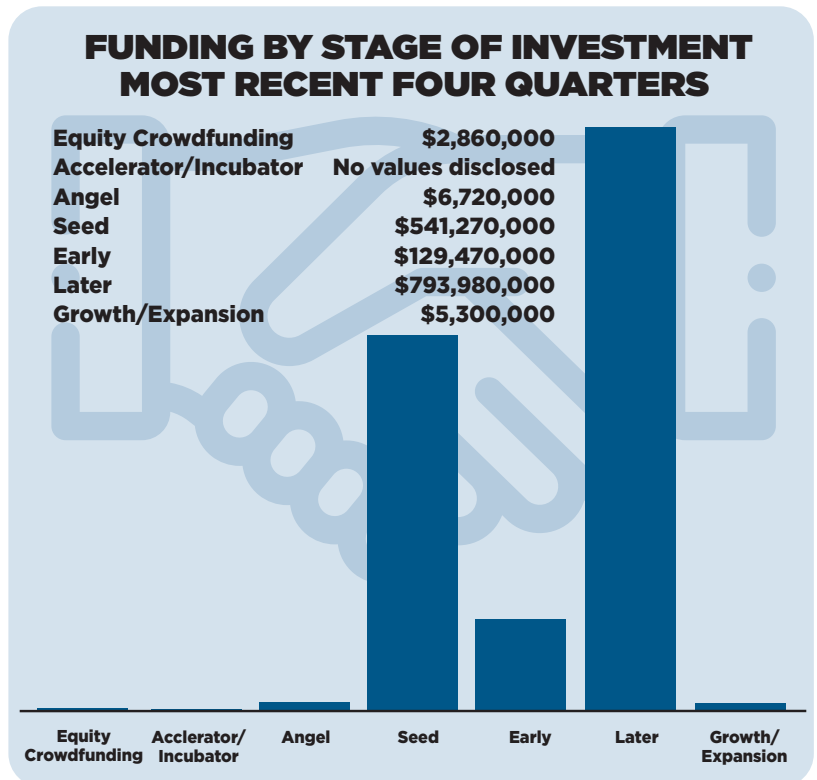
FUNDING BY STAGE OF INVESTMENT
MOST RECENT FOUR QUARTERS

| | |
|---|---|
| Equity Crowdfunding | $2,860,000 |
| Accelerator/Incubator | No values disclosed |
| Angel | $6,720,000 |
| Seed | $541,270,000 |
| Early | $129,470,000 |
| Later | $793,980,000 |
| Growth/Expansion | $5,300,000 |

Equity Crowdfunding
Acclerator/ Incubator
Angel
Seed
Early
Later
Growth/ Expansion